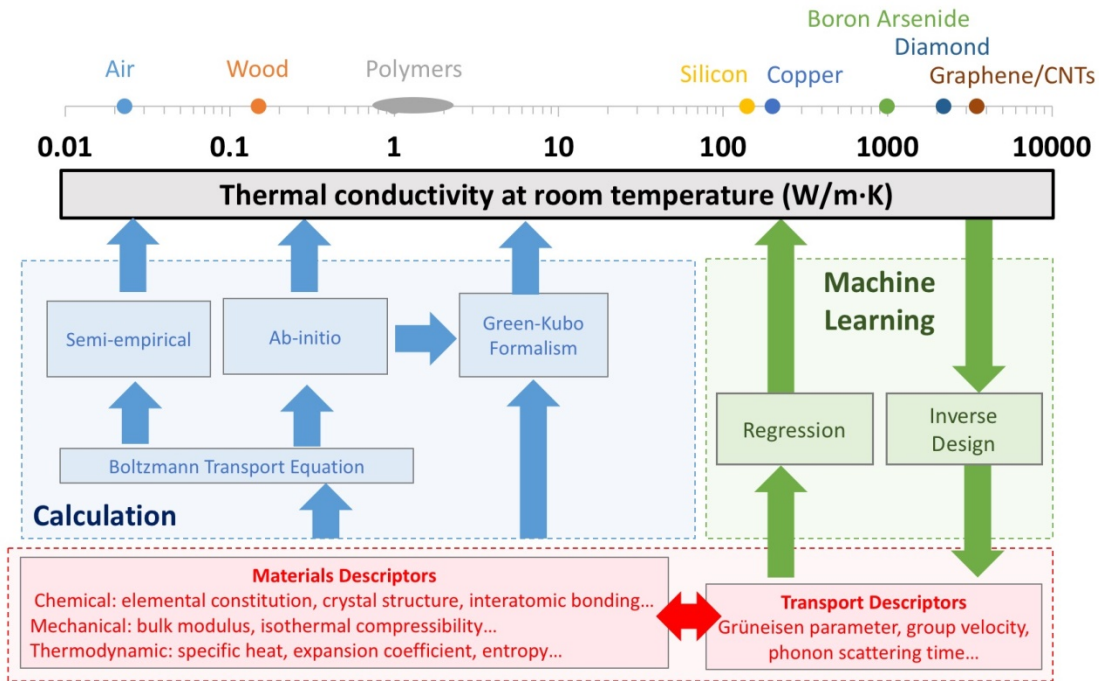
Boron Arsenide

Air Wood Polymers Silicon Copper Diamond Graphene/CNTs

0.01 0.1 1 10 100 1000 10000

Thermal conductivity at room temperature (W/m·K)

Semi-empirical

Ab-initio

Green-Kubo Formalism

Boltzmann Transport Equation

Calculation

Machine Learning

Regression

Inverse Design

Materials Descriptors
Chemical: elemental constitution, crystal structure, interatomic bonding…
Mechanical: bulk modulus, isothermal compressibility…
Thermodynamic: specific heat, expansion coefficient, entropy…

Transport Descriptors
Grüneisen parameter, group velocity, phonon scattering time…